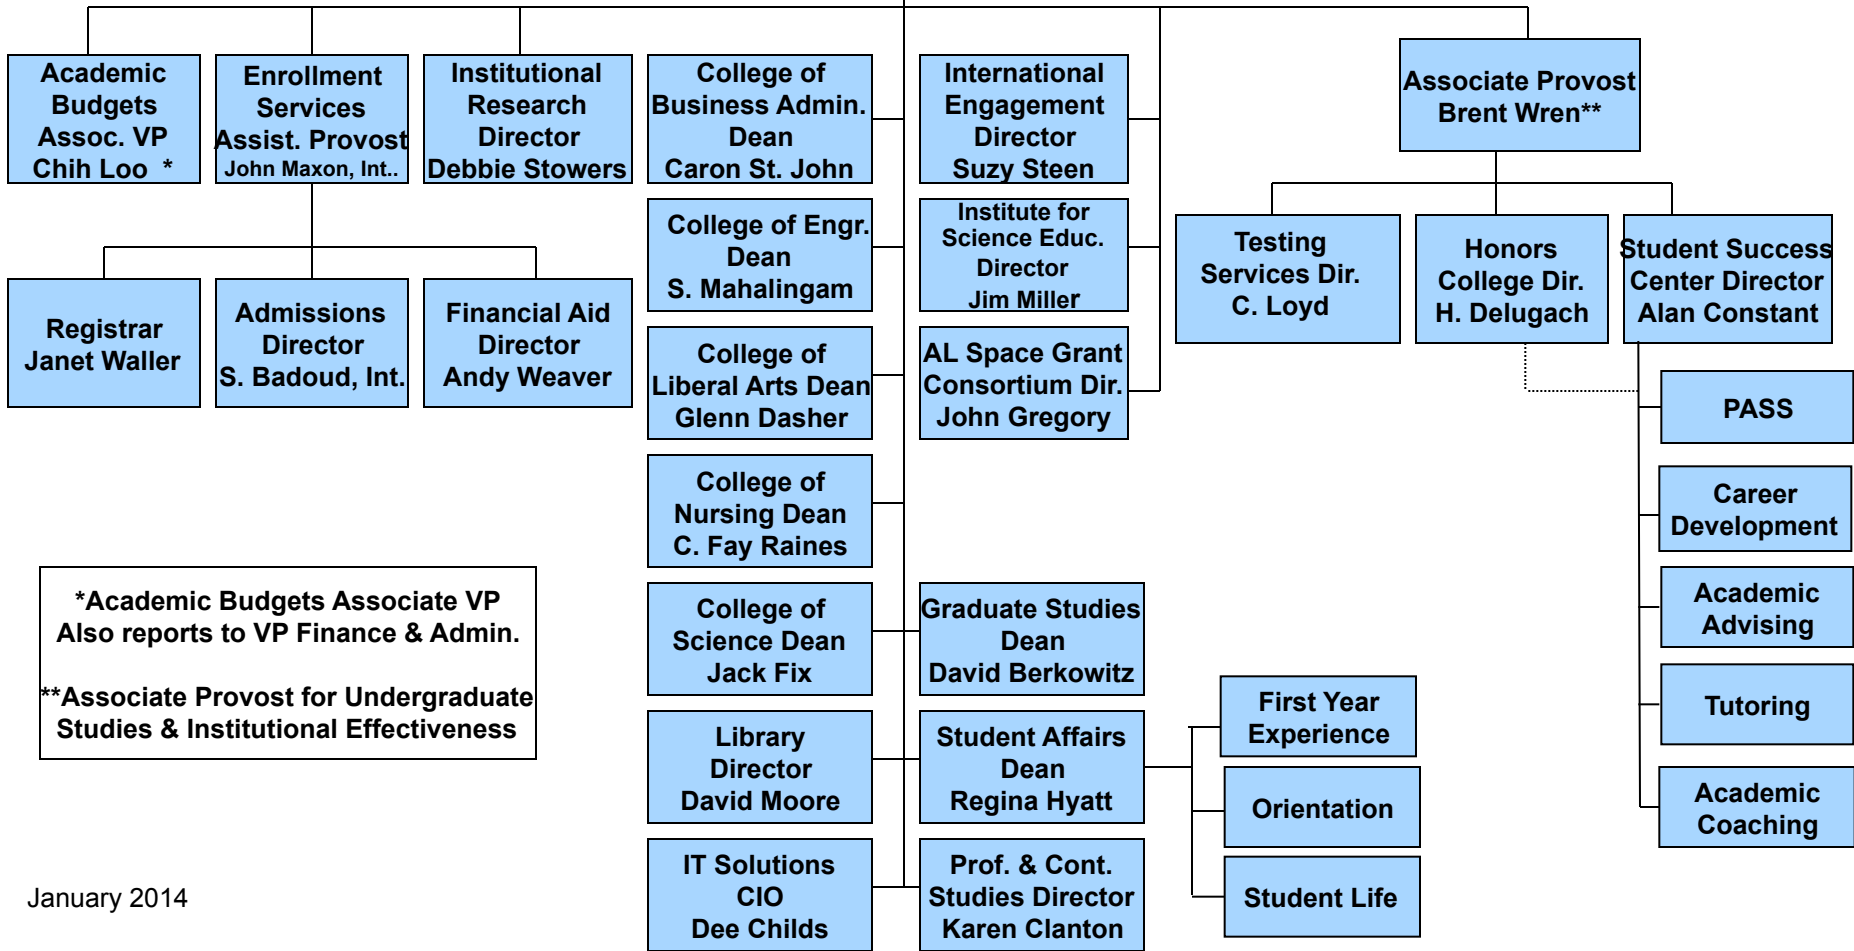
Academic Budgets Assoc. VP Chih Loo *

Enrollment Services Assist. Provost John Maxon, Int..

Institutional Research Director Debbie Stowers

College of Business Admin. Dean Caron St. John

International Engagement Director Suzy Steen

Associate Provost Brent Wren**

College of Engr. Dean S. Mahalingam

Institute for Science Educ. Director Jim Miller

Testing Services Dir. C. Loyd

Honors College Dir. H. Delugach

Student Success Center Director Alan Constant

Registrar Janet Waller

Admissions Director S. Badoud, Int.

Financial Aid Director Andy Weaver

College of Liberal Arts Dean Glenn Dasher

AL Space Grant Consortium Dir. John Gregory

PASS

College of Nursing Dean C. Fay Raines

Career Development

*Academic Budgets Associate VP Also reports to VP Finance & Admin.

**Associate Provost for Undergraduate Studies & Institutional Effectiveness

College of Science Dean Jack Fix

Graduate Studies Dean David Berkowitz

Academic Advising

First Year Experience

Tutoring

Library Director David Moore

Student Affairs Dean Regina Hyatt

Orientation

Academic Coaching

IT Solutions CIO Dee Childs

Prof. & Cont. Studies Director Karen Clanton

Student Life

January 2014